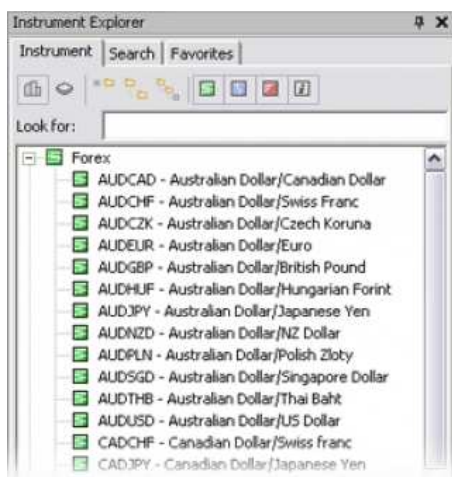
Instrument Explorer

Instrument | Search | Favorites

Look for:

Forex
AUDCAD - Australian Dollar/Canadian Dollar
AUDCHF - Australian Dollar/Swiss Franc
AUDCZK - Australian Dollar/Czech Koruna
AUDEUR - Australian Dollar/Euro
AUDGBP - Australian Dollar/British Pound
AUDHUF - Australian Dollar/Hungarian Forint
AUDJPY - Australian Dollar/Japanese Yen
AUDNZD - Australian Dollar/NZ Dollar
AUDPLN - Australian Dollar/Polish Zloty
AUDSGD - Australian Dollar/Singapore Dollar
AUDTHB - Australian Dollar/Thai Baht
AUDUSD - Australian Dollar/US Dollar
CADCHF - Canadian Dollar/Swiss franc
CADJPY - Canadian Dollar/Japanese Yen